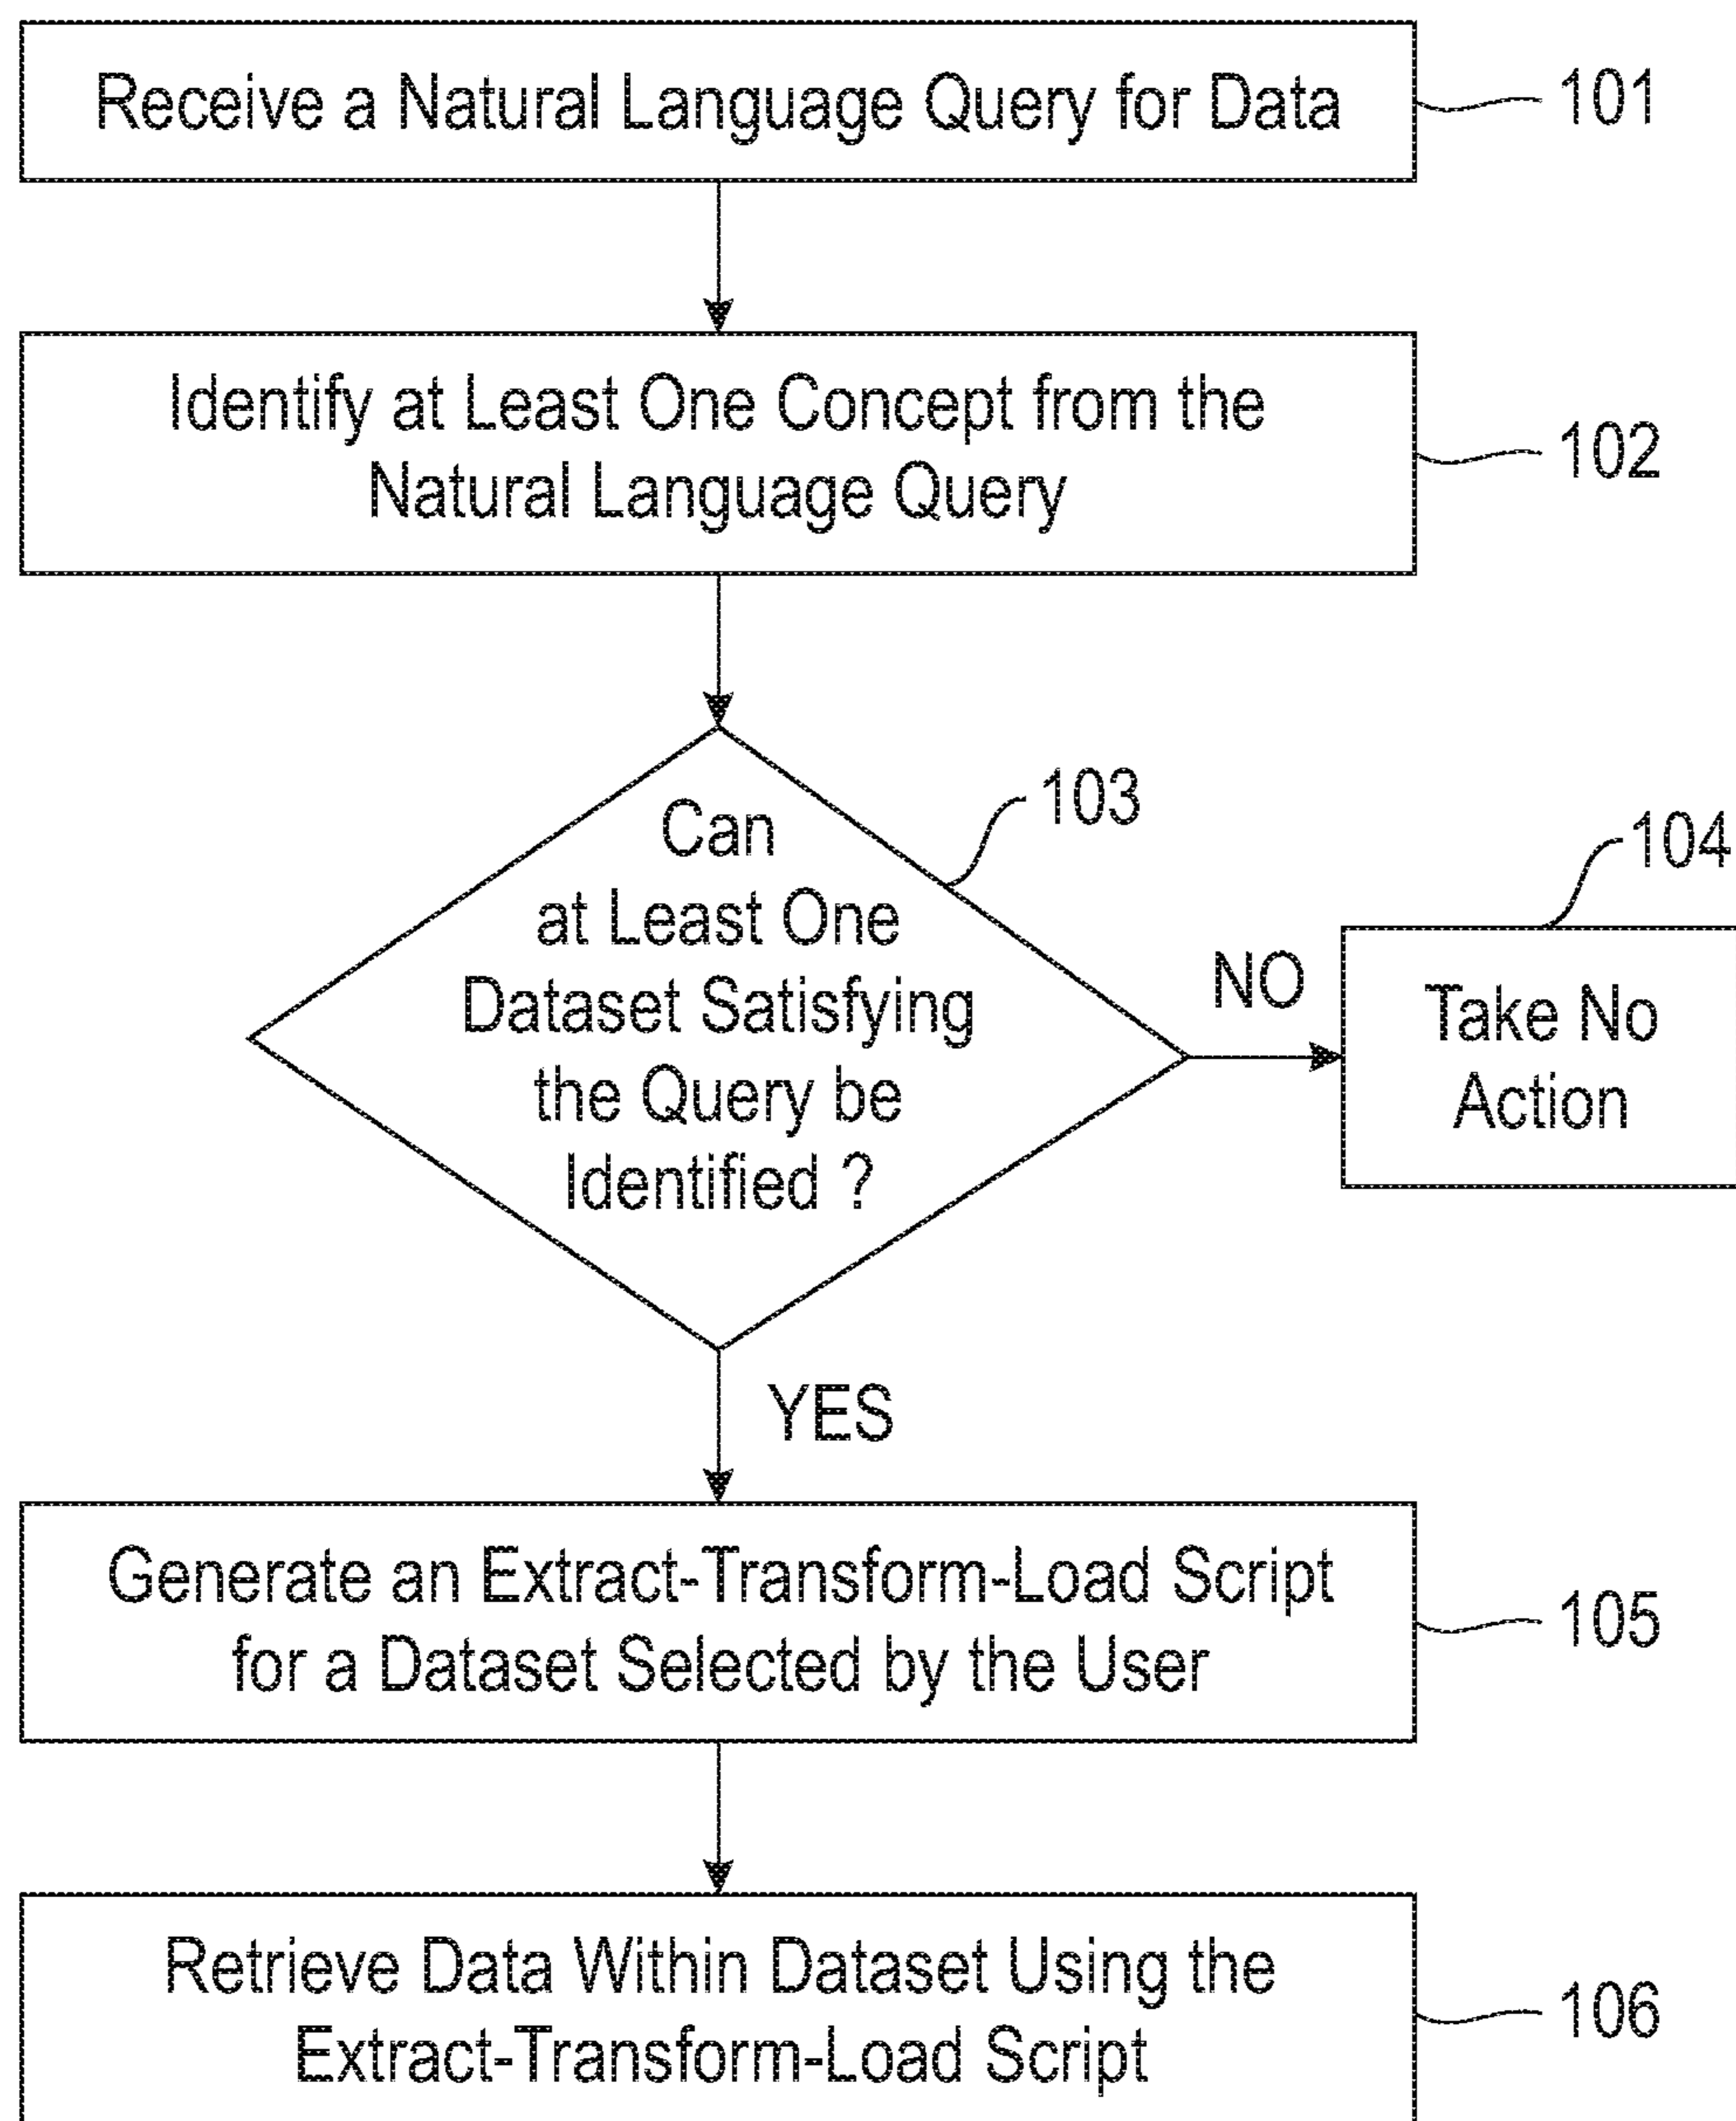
Receive a Natural Language Query for Data

101

Identify at Least One Concept from the Natural Language Query

102

103

Can at Least One Dataset Satisfying the Query be Identified ?

NO

104

Take No Action

YES

Generate an Extract-Transform-Load Script for a Dataset Selected by the User

105

Retrieve Data Within Dataset Using the Extract-Transform-Load Script

106